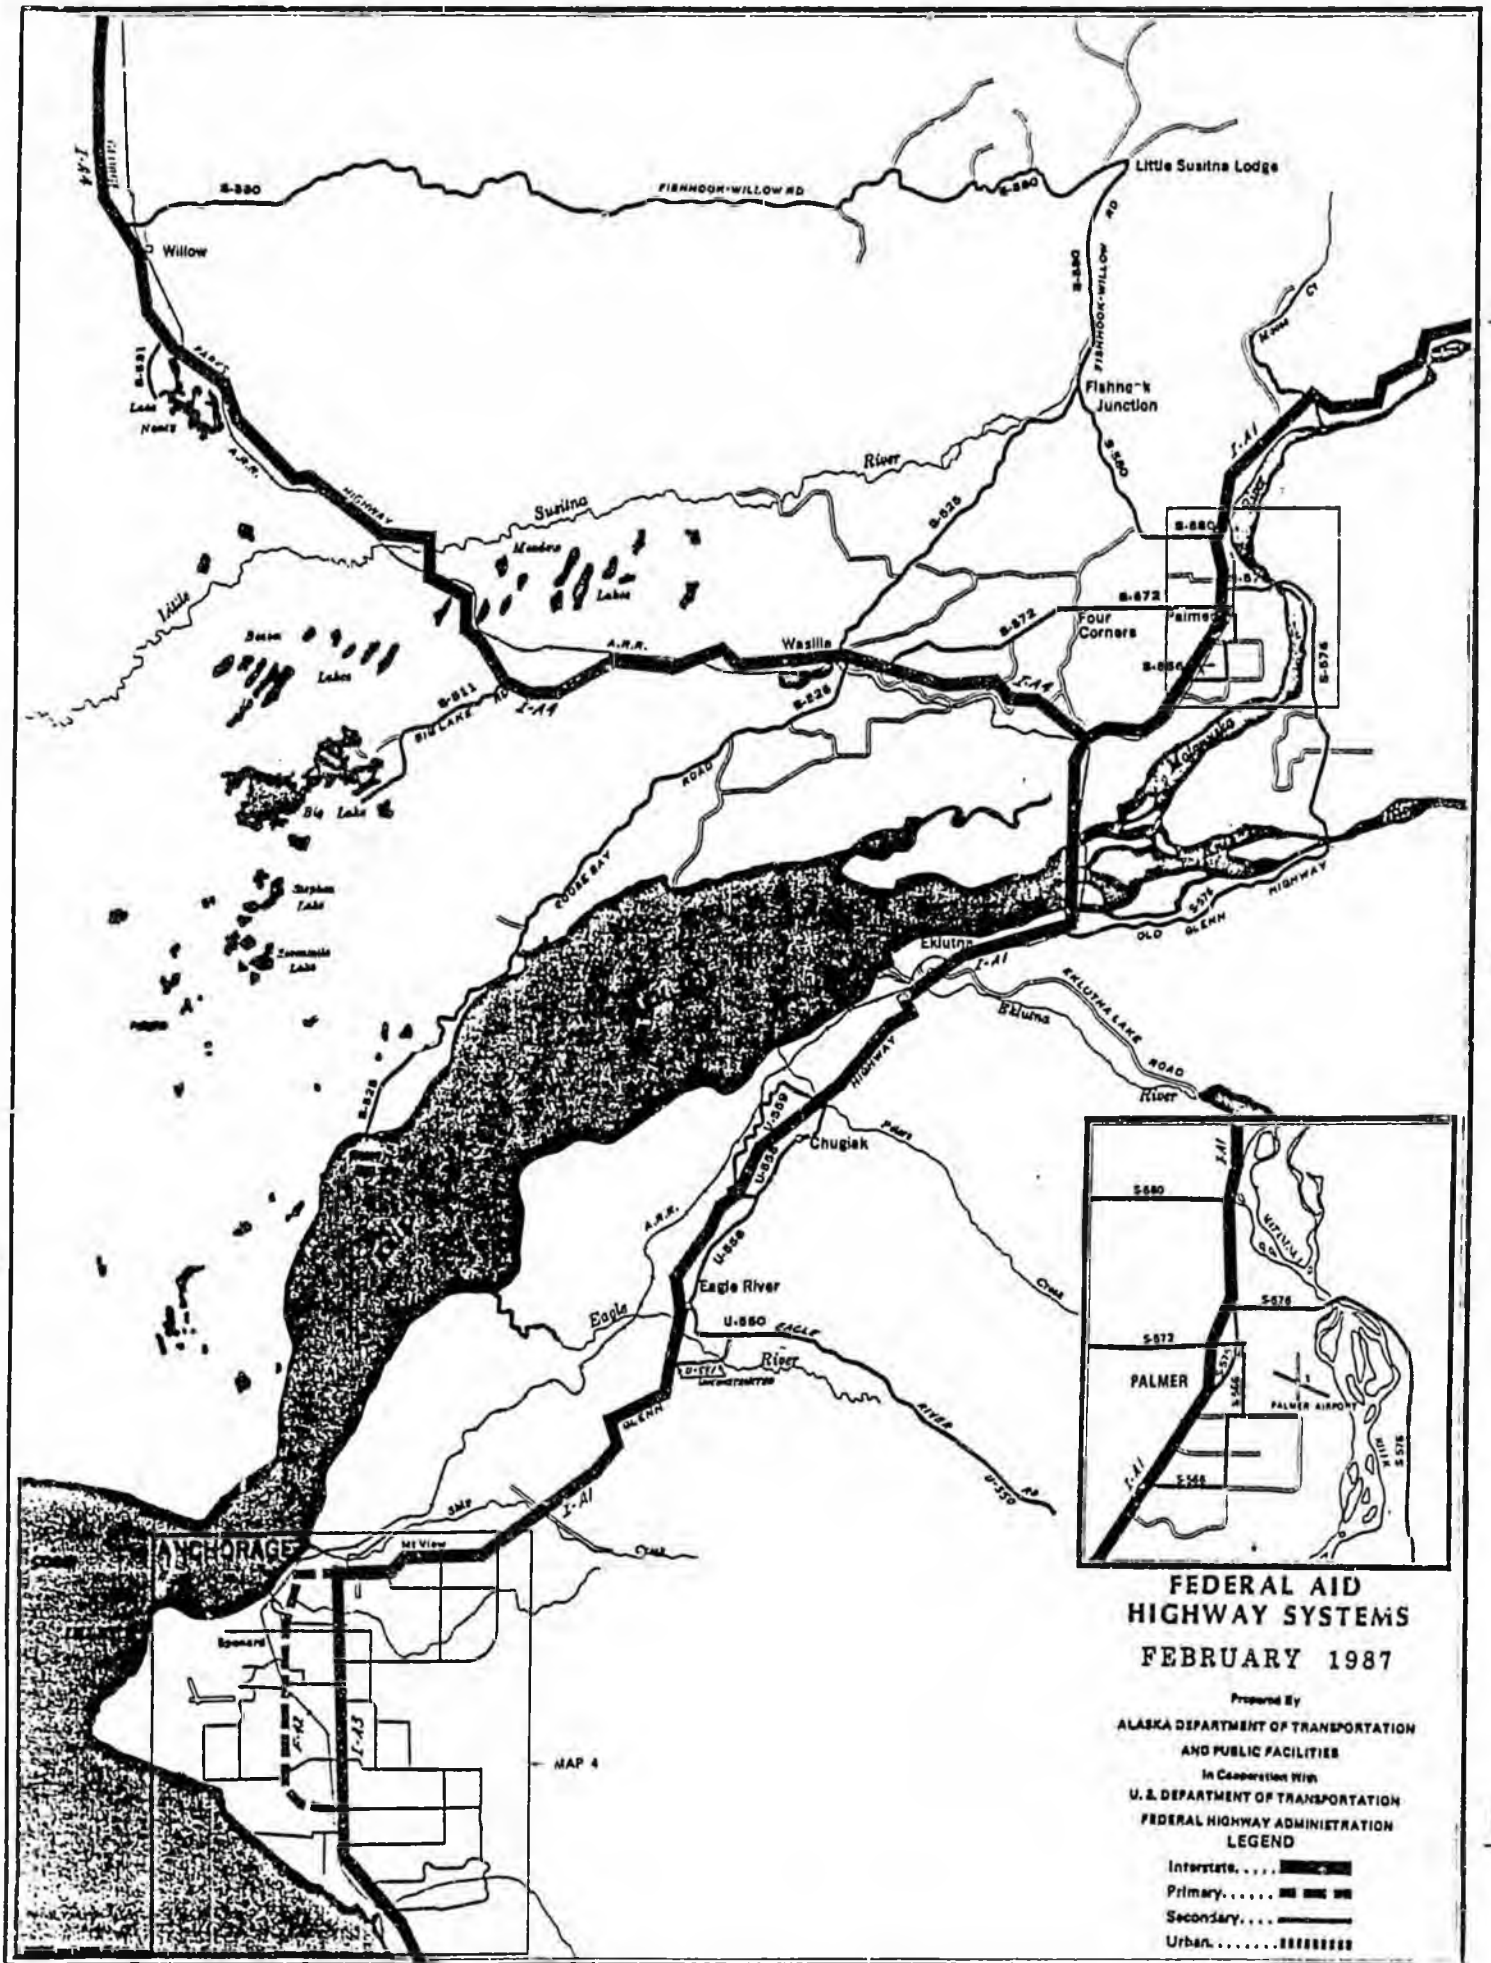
I-A4
S-330
FISHHOOK-WILLOW RD
S-330
Little Susitna Lodge
Willow
FISHHOOK-WILLOW RD
S-330
Lake Nancy
PARKS
A.R.R.
HIGHWAY
Fishhook Junction
River
Susitna
I-A1
Little
Meadow Lakes
S-525
S-580
S-330
Beaver Lakes
S-572
A.R.R.
Wasilla
Four Corners
Palmer
S-556
S-576
S-521
BIG LAKE RD
I-A4
S-526
I-A4
Big Lake
ROAD
Matanuska
GOOSE BAY
Stephan Lake
S-575
HIGHWAY
OLD GLENN
Eklutna
I-A1
Eklutna
EKLUTNA LAKE ROAD
River
S-528
HIGHWAY
U-559
Chugiak
U-558
A.R.R.
U-558
Eagle River
Eagle
U-550
EAGLE
River
RIVER
U-550 RD
GLENN
I-A1
ANCHORAGE
Mt View
Spenard
I-A2
I-A3
MAP 4
I-A1
S-580
S-576
S-572
PALMER
S-556
PALMER AIRPORT
S-566
S-576
I-A1
FEDERAL AID HIGHWAY SYSTEMS
FEBRUARY 1987
Prepared By
ALASKA DEPARTMENT OF TRANSPORTATION AND PUBLIC FACILITIES
In Cooperation With
U. S. DEPARTMENT OF TRANSPORTATION
FEDERAL HIGHWAY ADMINISTRATION
LEGEND
Interstate.....
Primary......
Secondary....
Urban.......